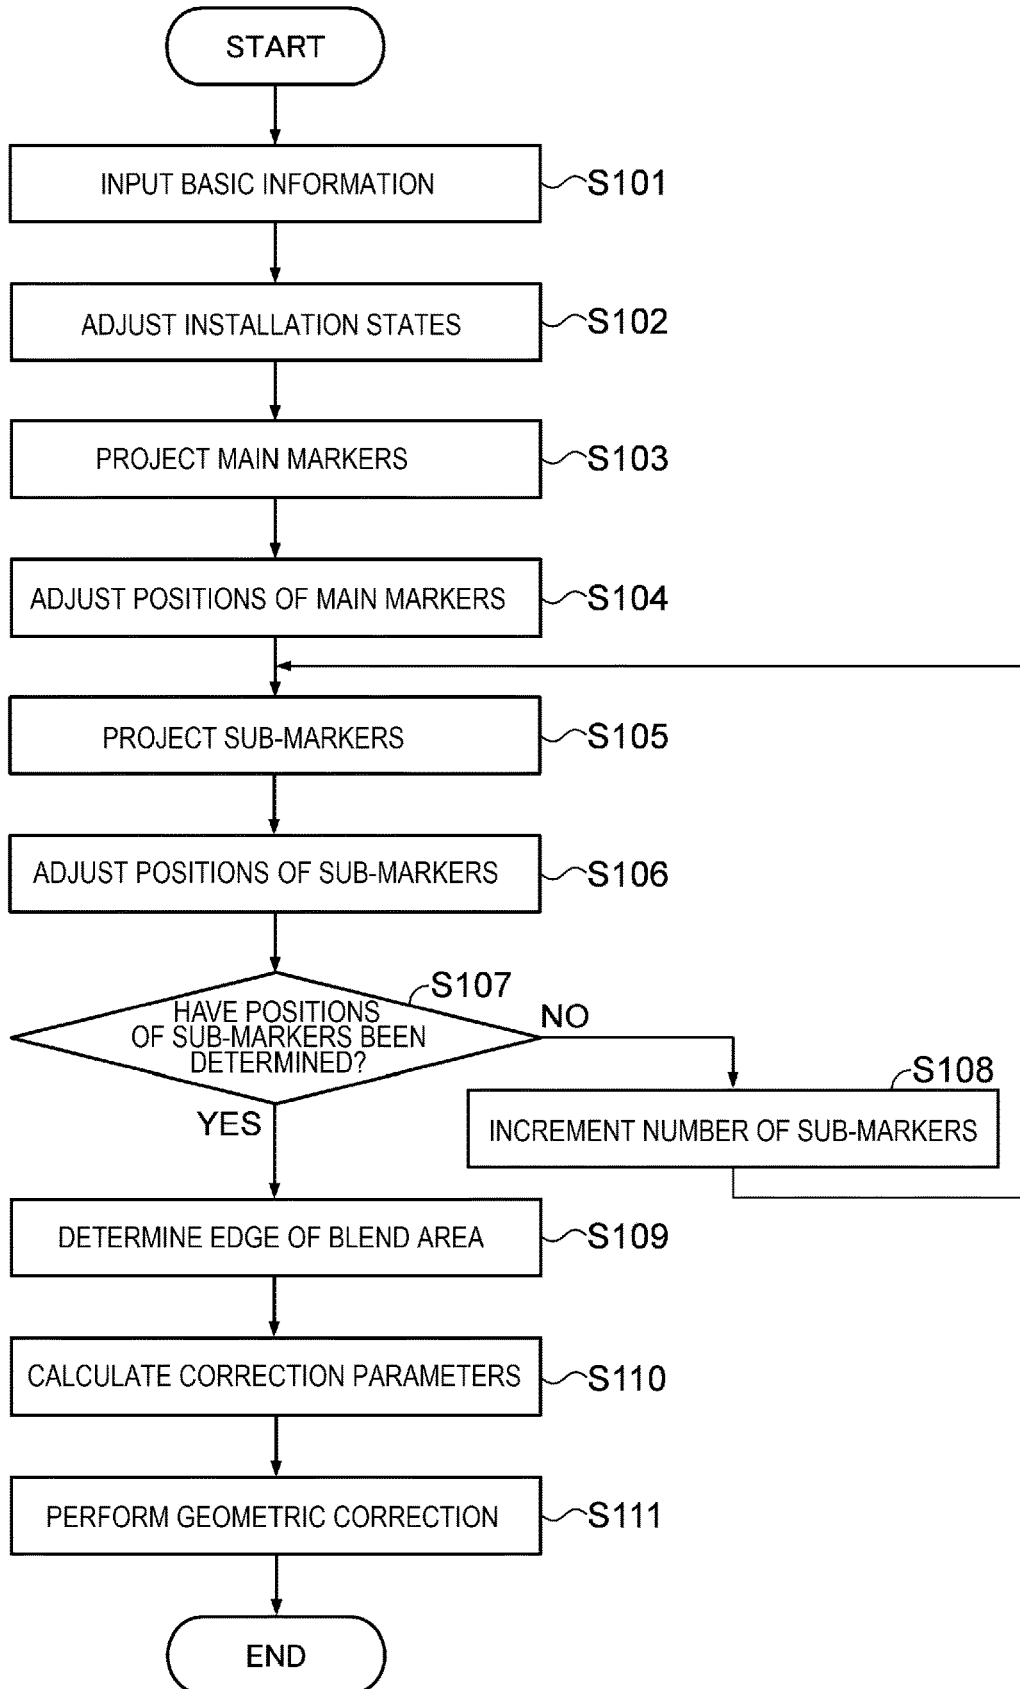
START

INPUT BASIC INFORMATION

S101

ADJUST INSTALLATION STATES

S102

PROJECT MAIN MARKERS

S103

ADJUST POSITIONS OF MAIN MARKERS

S104

PROJECT SUB-MARKERS

S105

ADJUST POSITIONS OF SUB-MARKERS

S106

S107

HAVE POSITIONS OF SUB-MARKERS BEEN DETERMINED?

NO

S108

INCREMENT NUMBER OF SUB-MARKERS

YES

DETERMINE EDGE OF BLEND AREA

S109

CALCULATE CORRECTION PARAMETERS

S110

PERFORM GEOMETRIC CORRECTION

S111

END